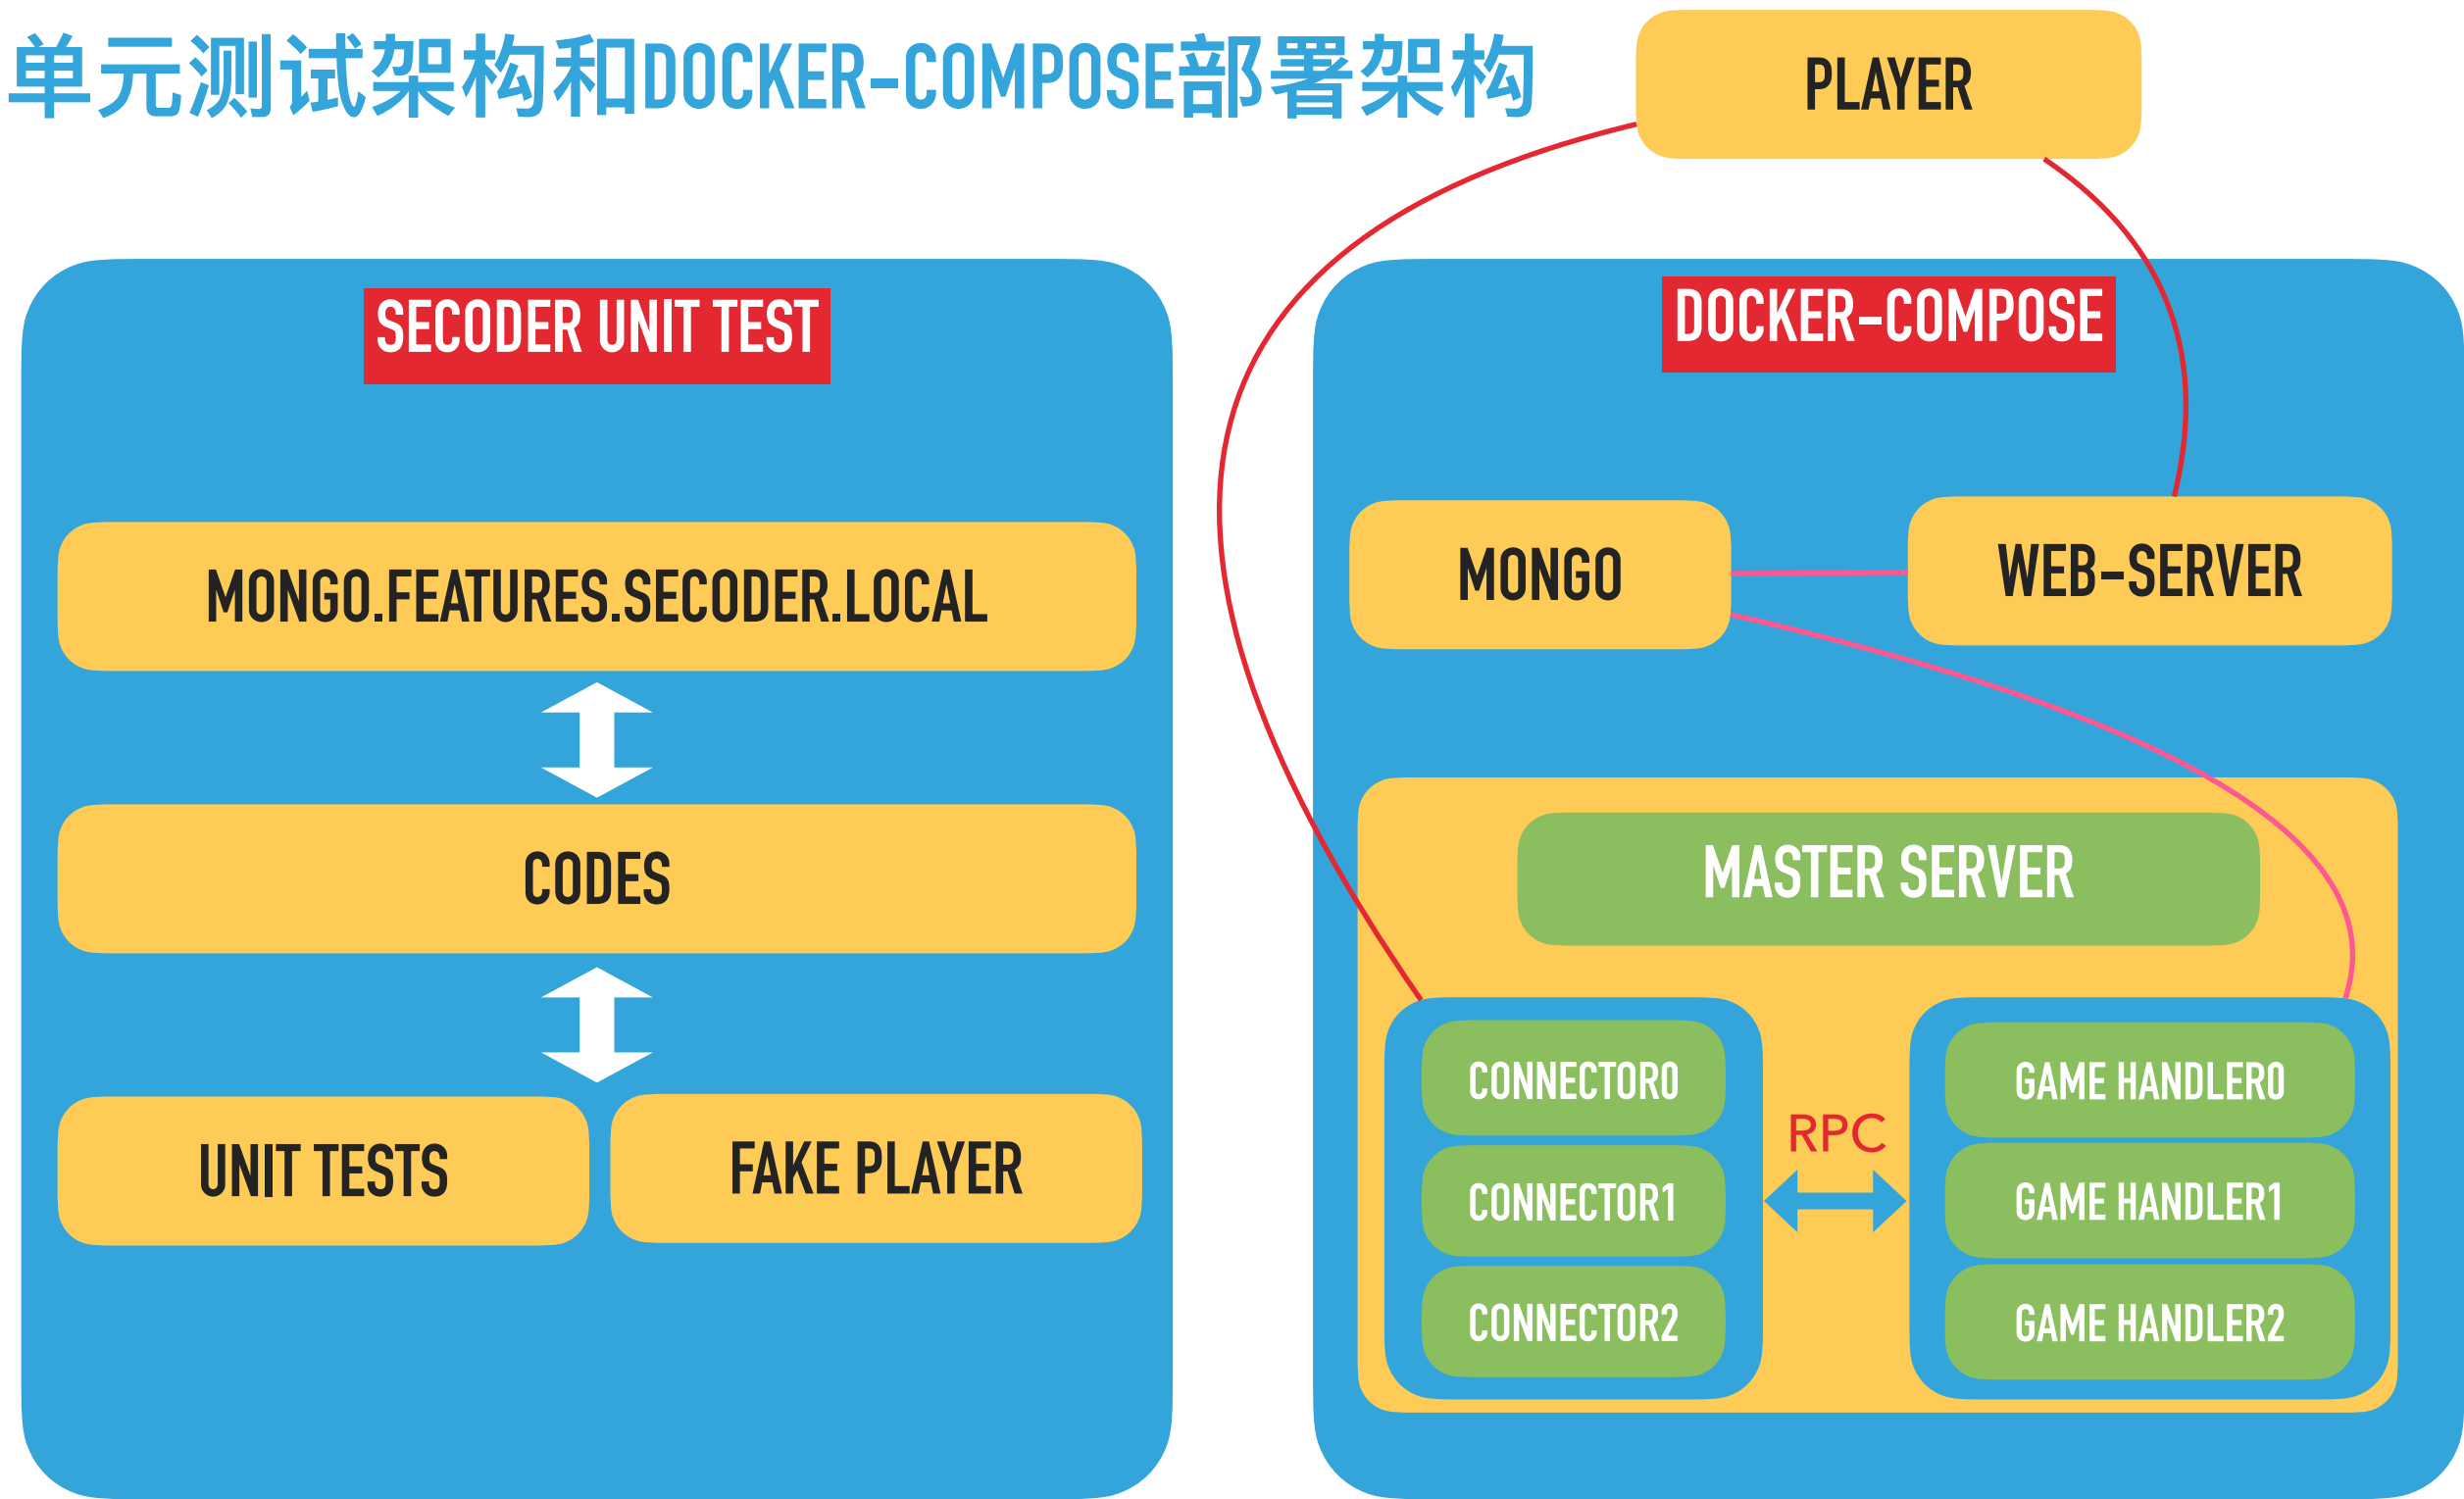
单元测试架构和DOCKER-COMPOSE部署架构

PLAYER

SECODER UNIT TEST

MONGO.FEATURES.SECODER.LOCAL

CODES

UNIT TESTS

FAKE PLAYER

DOCKER-COMPOSE

MONGO

WEB-SERVER

MASTER SERVER

CONNECTOR0

CONNECTOR1

CONNECTOR2

RPC

GAME HANDLER0

GAME HANDLER1

GAME HANDLER2